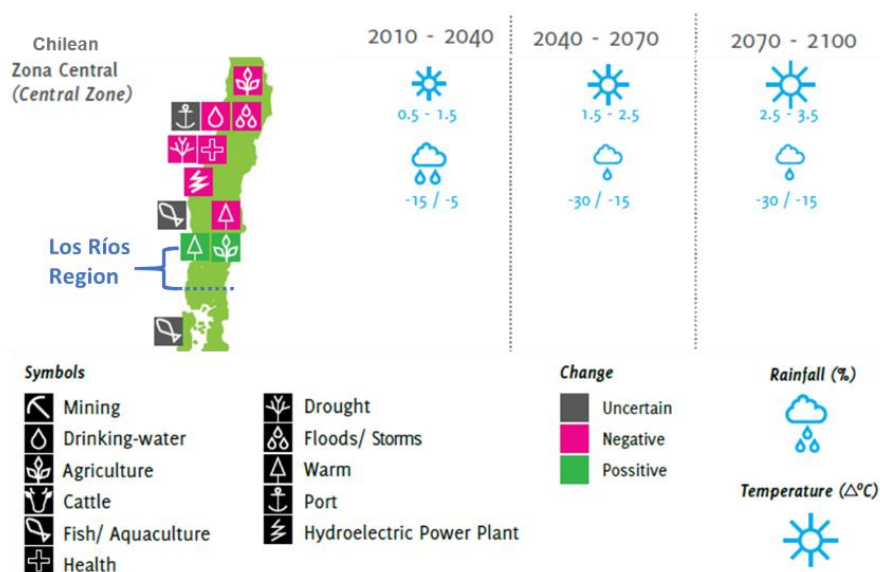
Chilean
Zona Central
(Central Zone)

Los Ríos Region

2010 - 2040
0.5 - 1.5
-15 / -5

2040 - 2070
1.5 - 2.5
-30 / -15

2070 - 2100
2.5 - 3.5
-30 / -15

Symbols
Mining
Drinking-water
Agriculture
Cattle
Fish/ Aquaculture
Health
Drought
Floods/ Storms
Warm
Port
Hydroelectric Power Plant

Change
Uncertain
Negative
Possitive

Rainfall (%)

Temperature ($\Delta$ºC)